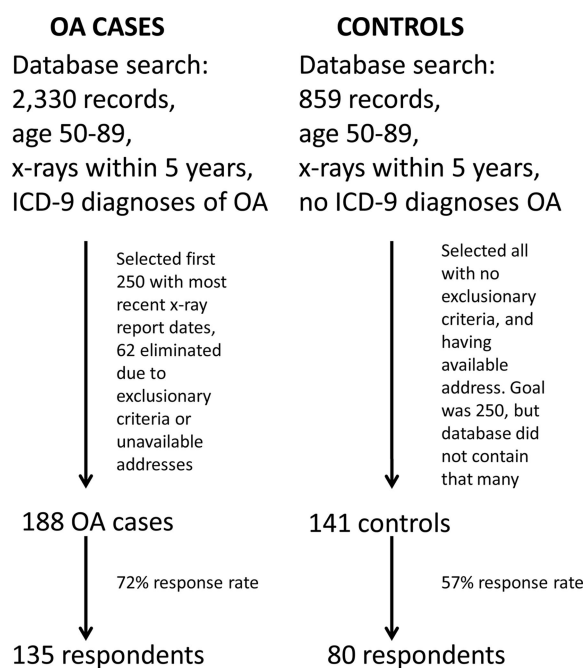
OA CASES

Database search: 2,330 records, age 50-89, x-rays within 5 years, ICD-9 diagnoses of OA

Selected first 250 with most recent x-ray report dates, 62 eliminated due to exclusionary criteria or unavailable addresses

188 OA cases

72% response rate

135 respondents

CONTROLS

Database search: 859 records, age 50-89, x-rays within 5 years, no ICD-9 diagnoses OA

Selected all with no exclusionary criteria, and having available address. Goal was 250, but database did not contain that many

141 controls

57% response rate

80 respondents